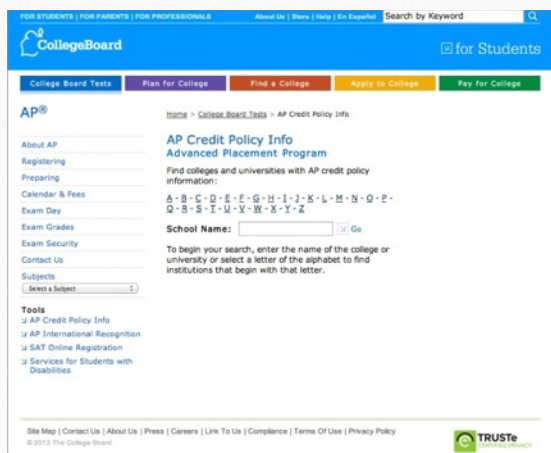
FOR STUDENTS | FOR PARENTS | FOR PROFESSIONALS

About Us | Store | Help | En Español

Search by Keyword

CollegeBoard

for Students

College Board Tests | Plan for College | Find a College | Apply to College | Pay for College

AP®

About AP
Registering
Preparing
Calendar & Fees
Exam Day
Exam Grades
Exam Security
Contact Us
Subjects
Select a Subject

Tools
AP Credit Policy Info
AP International Recognition
SAT Online Registration
Services for Students with Disabilities

Home > College Board Tests > AP Credit Policy Info

AP Credit Policy Info
Advanced Placement Program

Find colleges and universities with AP credit policy information:

A - B - C - D - E - F - G - H - I - J - K - L - M - N - O - P - Q - R - S - T - U - V - W - X - Y - Z

School Name: Go

To begin your search, enter the name of the college or university or select a letter of the alphabet to find institutions that begin with that letter.

Site Map | Contact Us | About Us | Press | Careers | Link To Us | Compliance | Terms Of Use | Privacy Policy
© 2013 The College Board

TRUSTe
CERTIFIED PRIVACY